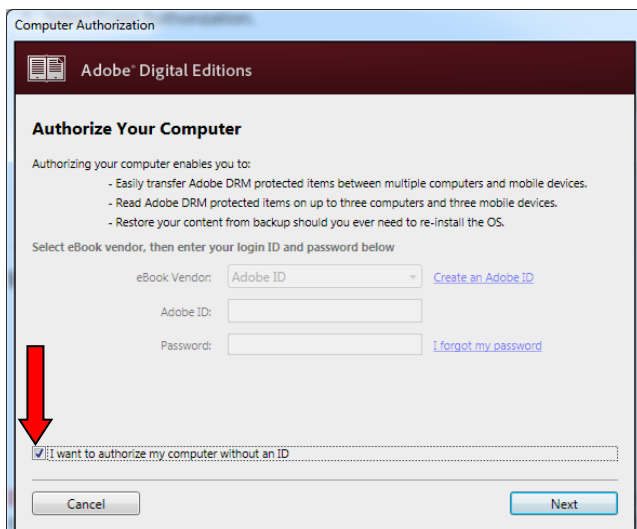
Computer Authorization

Adobe® Digital Editions

Authorize Your Computer

Authorizing your computer enables you to:
- Easily transfer Adobe DRM protected items between multiple computers and mobile devices.
- Read Adobe DRM protected items on up to three computers and three mobile devices.
- Restore your content from backup should you ever need to re-install the OS.

Select eBook vendor, then enter your login ID and password below

eBook Vendor: Adobe ID

Create an Adobe ID

Adobe ID:

Password:

I forgot my password

I want to authorize my computer without an ID

Cancel

Next